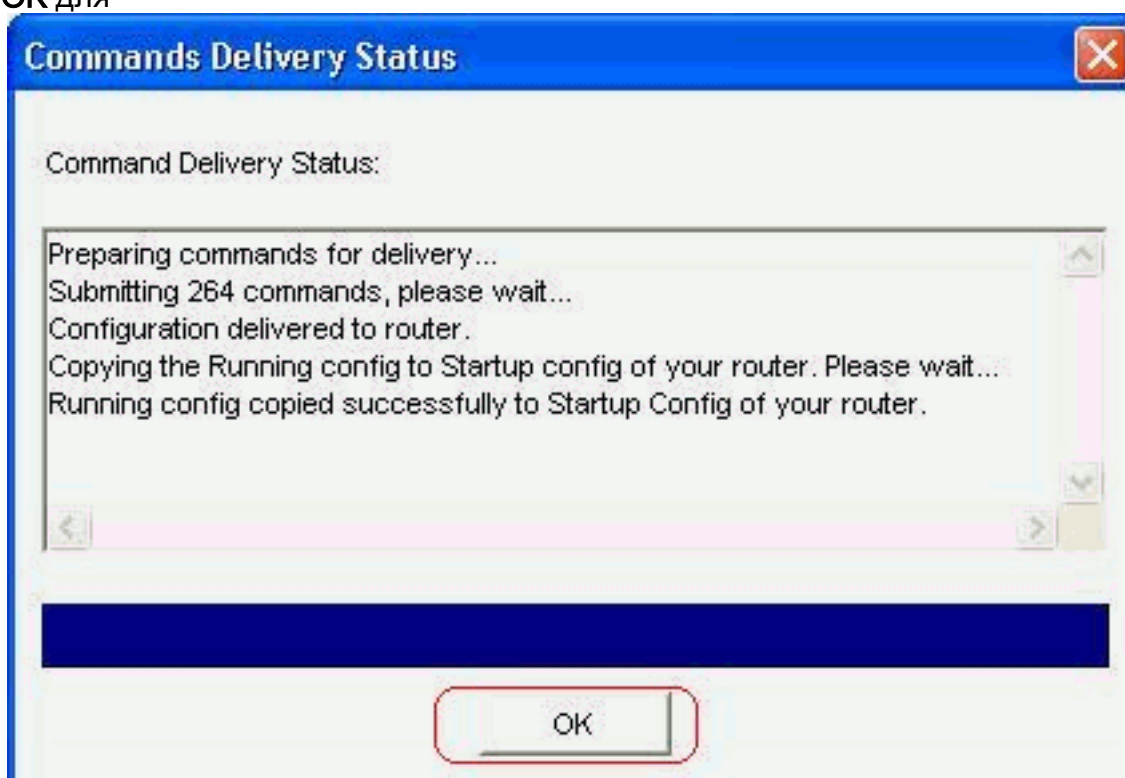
OK для

Commands Delivery Status

Command Delivery Status:

Preparing commands for delivery...
Submitting 264 commands, please wait...
Configuration delivered to router.
Copying the Running config to Startup config of your router. Please wait...
Running config copied successfully to Startup Config of your router.

OK